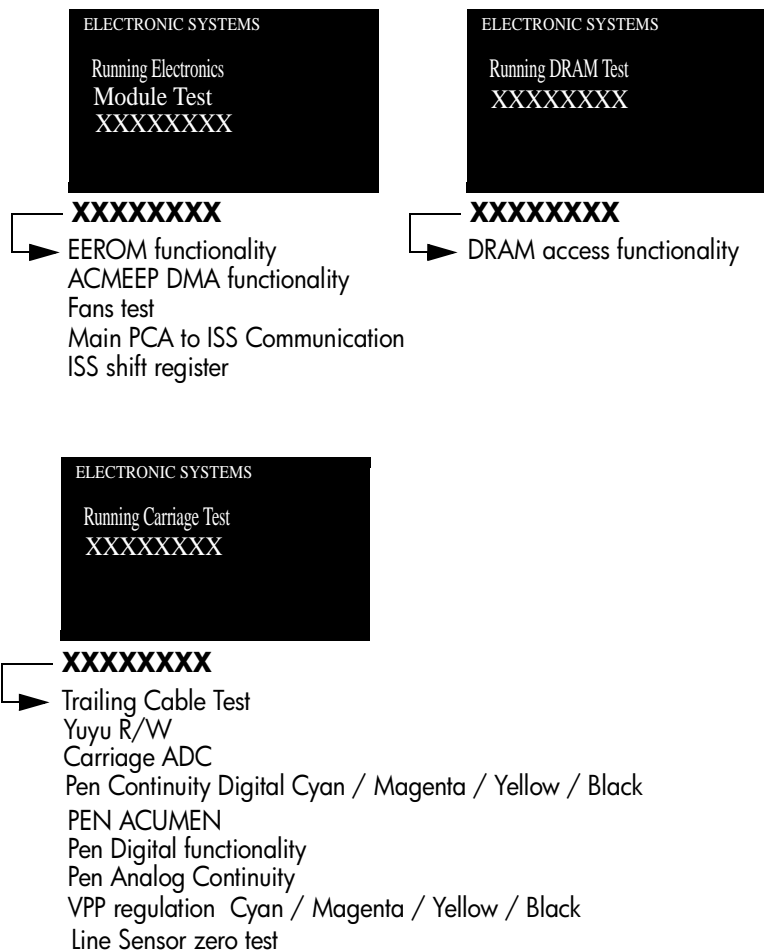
ELECTRONIC SYSTEMS

Running Electronics Module Test
XXXXXXXX

XXXXXXXX

EEROM functionality
ACMEEP DMA functionality
Fans test
Main PCA to ISS Communication
ISS shift register

ELECTRONIC SYSTEMS

Running DRAM Test
XXXXXXXX

XXXXXXXX

DRAM access functionality

ELECTRONIC SYSTEMS

Running Carriage Test
XXXXXXXX

XXXXXXXX

Trailing Cable Test
Yuyu R/W
Carriage ADC
Pen Continuity Digital Cyan / Magenta / Yellow / Black
PEN ACUMEN
Pen Digital functionality
Pen Analog Continuity
VPP regulation Cyan / Magenta / Yellow / Black
Line Sensor zero test